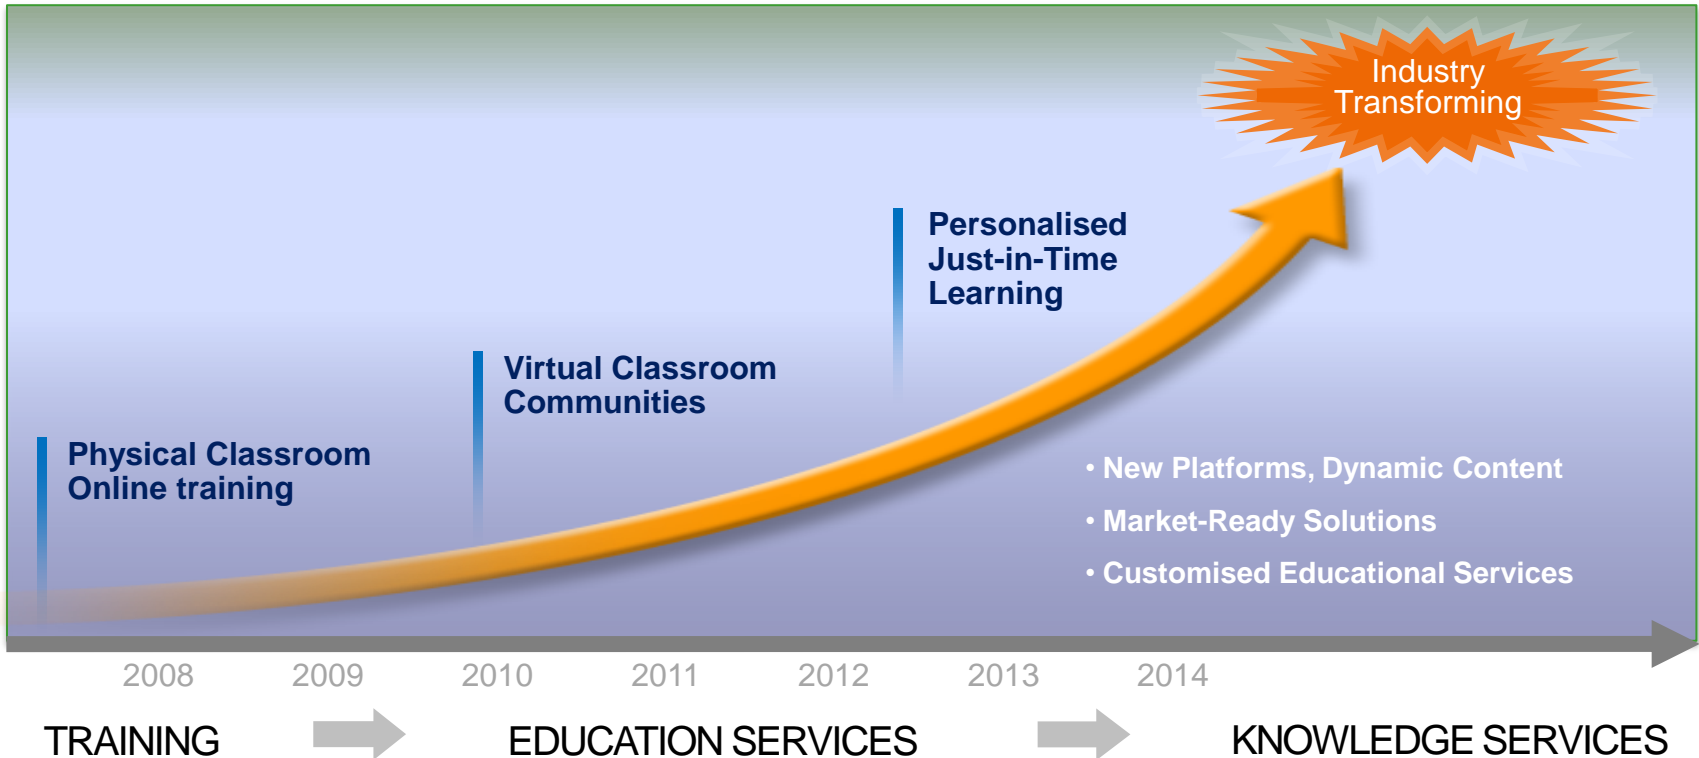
Industry Transforming

Personalised Just-in-Time Learning

Virtual Classroom Communities

Physical Classroom Online training

• New Platforms, Dynamic Content
• Market-Ready Solutions
• Customised Educational Services

2008 2009 2010 2011 2012 2013 2014

TRAINING EDUCATION SERVICES KNOWLEDGE SERVICES